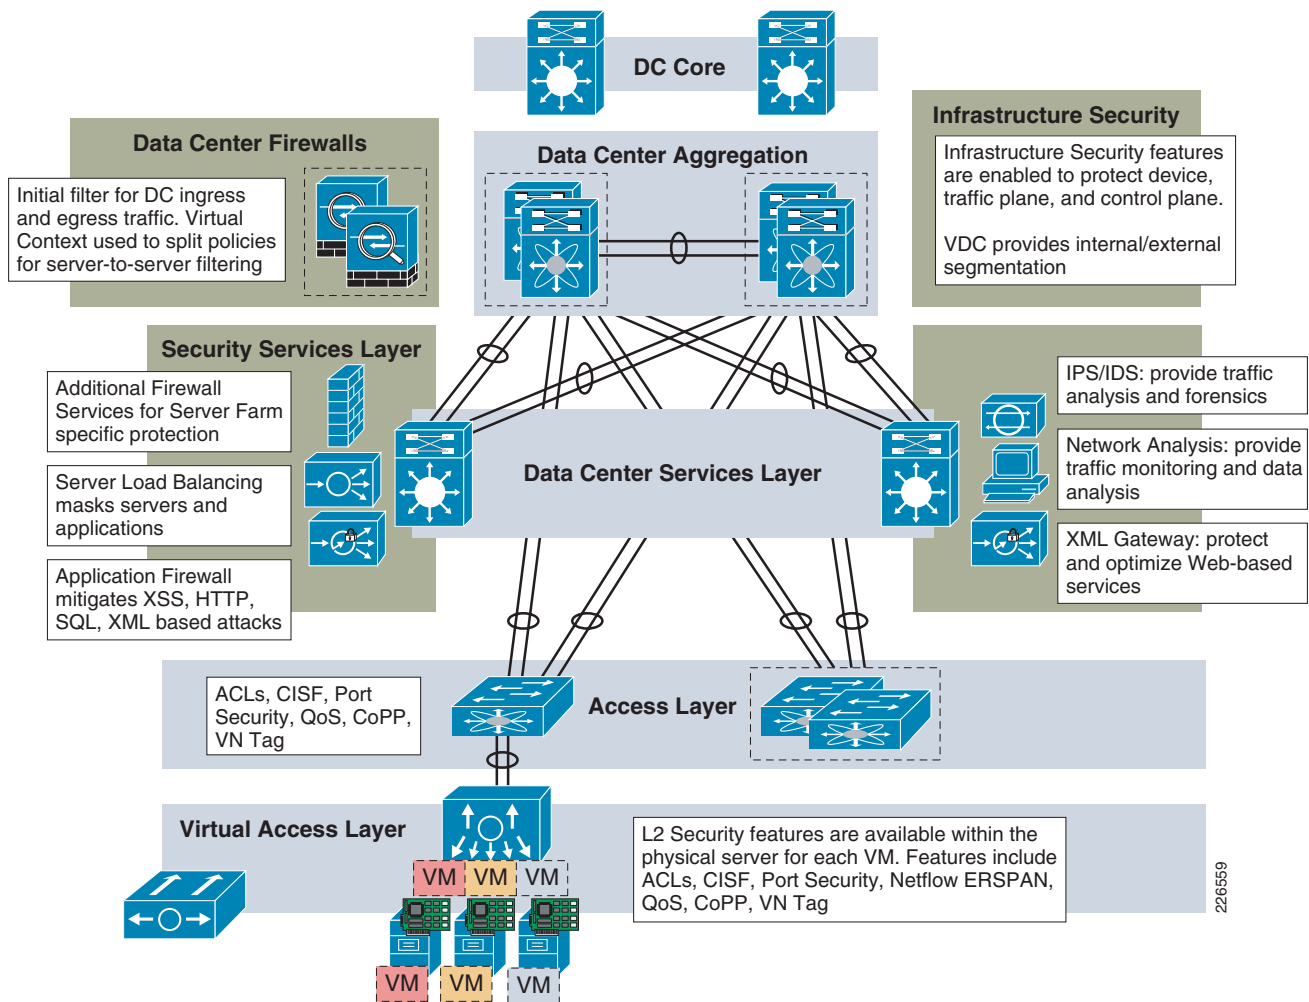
DC Core

Data Center Firewalls

Initial filter for DC ingress and egress traffic. Virtual Context used to split policies for server-to-server filtering

Data Center Aggregation

Infrastructure Security

Infrastructure Security features are enabled to protect device, traffic plane, and control plane.

VDC provides internal/external segmentation

Security Services Layer

Additional Firewall Services for Server Farm specific protection

Server Load Balancing masks servers and applications

Application Firewall mitigates XSS, HTTP, SQL, XML based attacks

Data Center Services Layer

IPS/IDS: provide traffic analysis and forensics

Network Analysis: provide traffic monitoring and data analysis

XML Gateway: protect and optimize Web-based services

ACLs, CISF, Port Security, QoS, CoPP, VN Tag

Access Layer

Virtual Access Layer

VM VM VM

L2 Security features are available within the physical server for each VM. Features include ACLs, CISF, Port Security, Netflow ERSPAN, QoS, CoPP, VN Tag

VM VM VM

226559